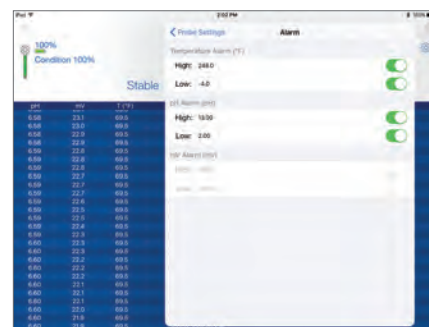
iPad
2:02 PM
100%

100%
Condition 100%

Stable

| pH | mV | T (°F) |
|---|---|---|
| 6.58 | 23.1 | 69.5 |
| 6.58 | 23.0 | 69.5 |
| 6.58 | 22.9 | 69.5 |
| 6.58 | 22.9 | 69.5 |
| 6.59 | 22.9 | 69.5 |
| 6.59 | 22.8 | 69.5 |
| 6.59 | 22.8 | 69.5 |
| 6.59 | 22.7 | 69.5 |
| 6.59 | 22.7 | 69.5 |
| 6.59 | 22.7 | 69.5 |
| 6.59 | 22.7 | 69.5 |
| 6.59 | 22.6 | 69.5 |
| 6.59 | 22.5 | 69.5 |
| 6.59 | 22.5 | 69.5 |
| 6.59 | 22.4 | 69.5 |
| 6.60 | 22.3 | 69.5 |
| 6.60 | 22.3 | 69.5 |
| 6.60 | 22.2 | 69.5 |
| 6.60 | 22.2 | 69.5 |
| 6.60 | 22.2 | 69.5 |
| 6.60 | 22.1 | 69.5 |
| 6.60 | 22.1 | 69.5 |
| 6.60 | 22.1 | 69.5 |
| 6.60 | 22.0 | 69.5 |
| 6.60 | 21.9 | 69.5 |

< Probe Settings
Alarm

Temperature Alarm (°F)
High: 248.0
Low: -4.0

pH Alarm (pH)
High: 10.00
Low: 2.00

mV Alarm (mV)
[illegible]
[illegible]